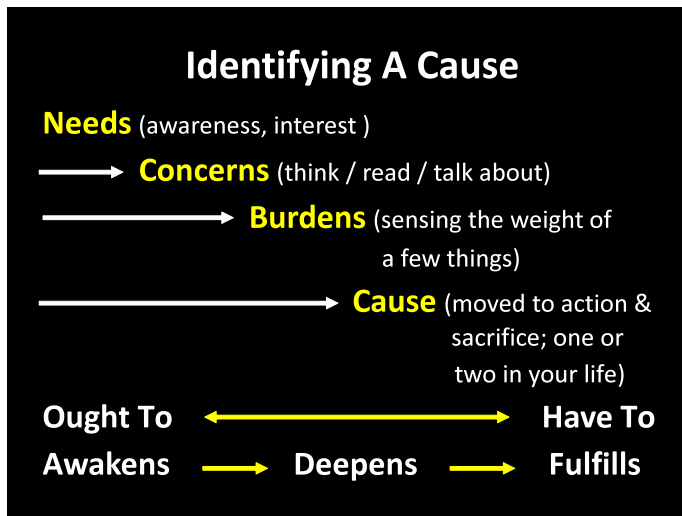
Identifying A Cause

Needs (awareness, interest )

Concerns (think / read / talk about)

Burdens (sensing the weight of a few things)

Cause (moved to action & sacrifice; one or two in your life)

Ought To Have To

Awakens Deepens Fulfills